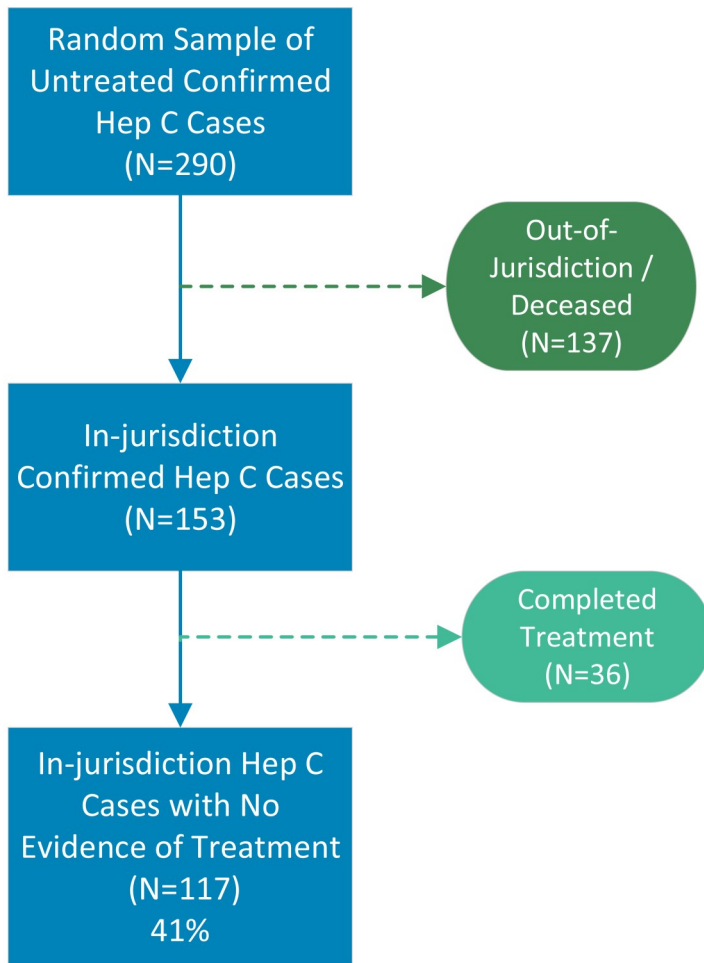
Random Sample of Untreated Confirmed Hep C Cases (N=290)

Out-of-Jurisdiction / Deceased (N=137)

In-jurisdiction Confirmed Hep C Cases (N=153)

Completed Treatment (N=36)

In-jurisdiction Hep C Cases with No Evidence of Treatment (N=117) 41%